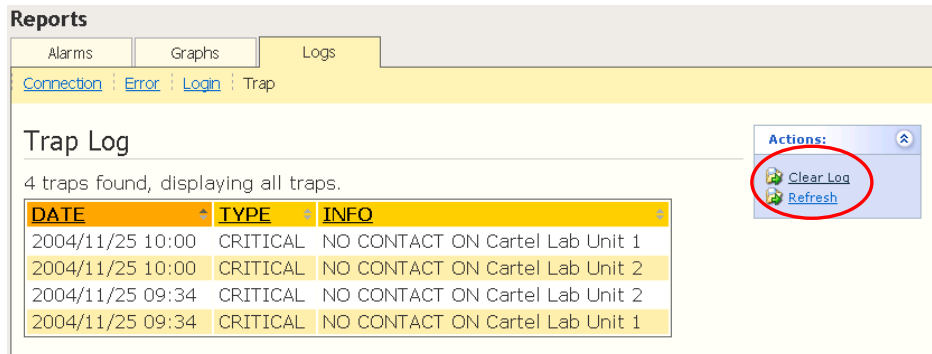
Reports

Alarms | Graphs | Logs

Connection | Error | Login | Trap

Trap Log

4 traps found, displaying all traps.

| DATE | TYPE | INFO |
|---|---|---|
| 2004/11/25 10:00 | CRITICAL | NO CONTACT ON Cartel Lab Unit 1 |
| 2004/11/25 10:00 | CRITICAL | NO CONTACT ON Cartel Lab Unit 2 |
| 2004/11/25 09:34 | CRITICAL | NO CONTACT ON Cartel Lab Unit 2 |
| 2004/11/25 09:34 | CRITICAL | NO CONTACT ON Cartel Lab Unit 1 |

Actions:

Clear Log
Refresh